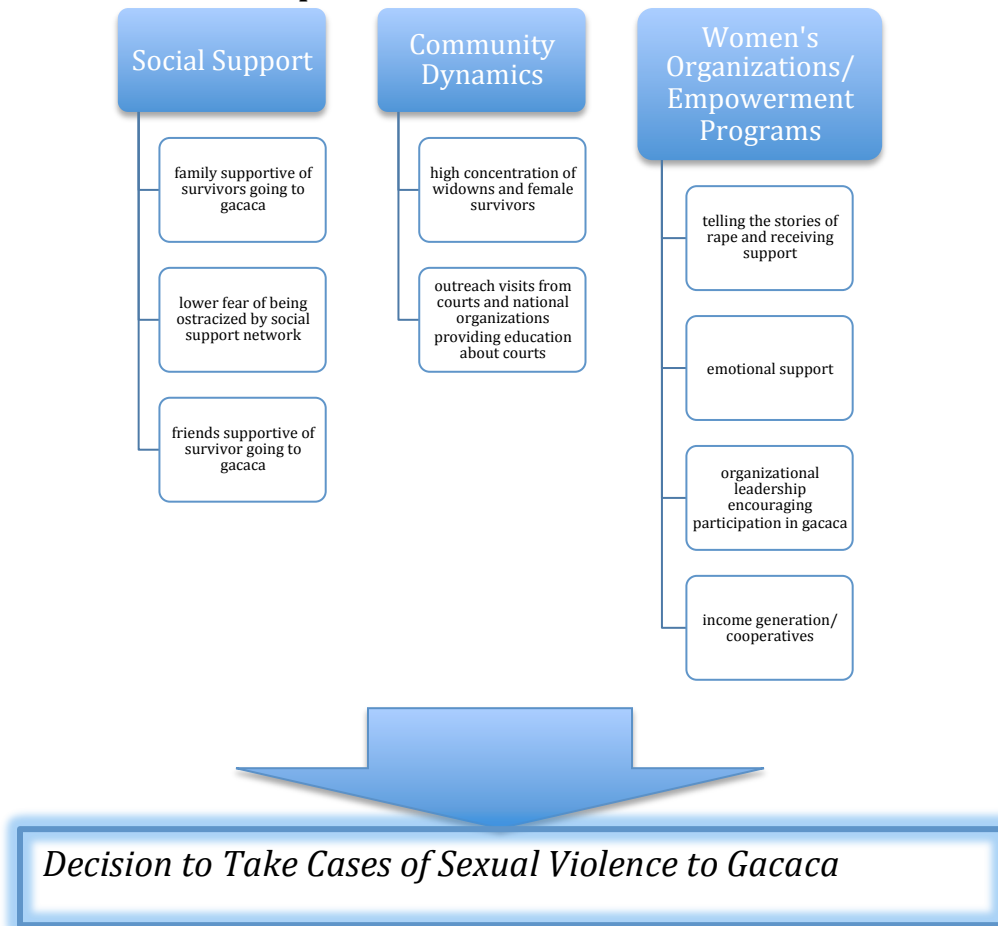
Social Support

family supportive of survivors going to gacaca

lower fear of being ostracized by social support network

friends supportive of survivor going to gacaca

Community Dynamics

high concentration of widowns and female survivors

outreach visits from courts and national organizations providing education about courts

Women's Organizations/ Empowerment Programs

telling the stories of rape and receiving support

emotional support

organizational leadership encouraging participation in gacaca

income generation/ cooperatives

Decision to Take Cases of Sexual Violence to Gacaca